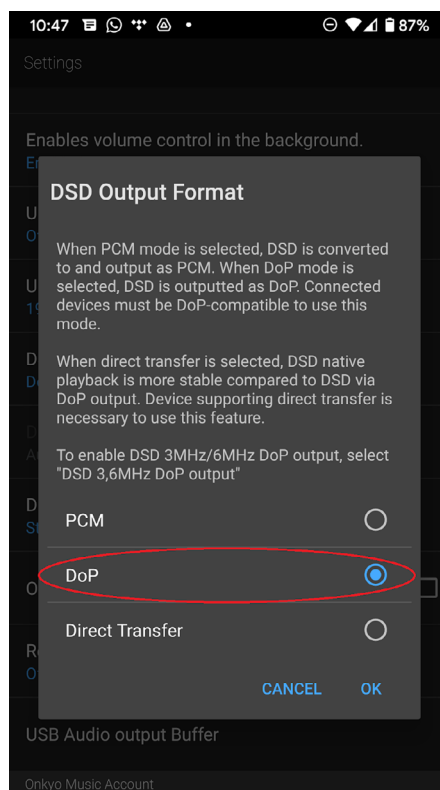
10:47 87%

Settings

Enables volume control in the background.

DSD Output Format

When PCM mode is selected, DSD is converted to and output as PCM. When DoP mode is selected, DSD is outputted as DoP. Connected devices must be DoP-compatible to use this mode.

When direct transfer is selected, DSD native playback is more stable compared to DSD via DoP output. Device supporting direct transfer is necessary to use this feature.

To enable DSD 3MHz/6MHz DoP output, select "DSD 3,6MHz DoP output"

PCM

DoP

Direct Transfer

CANCEL OK

USB Audio output Buffer

Onkyo Music Account